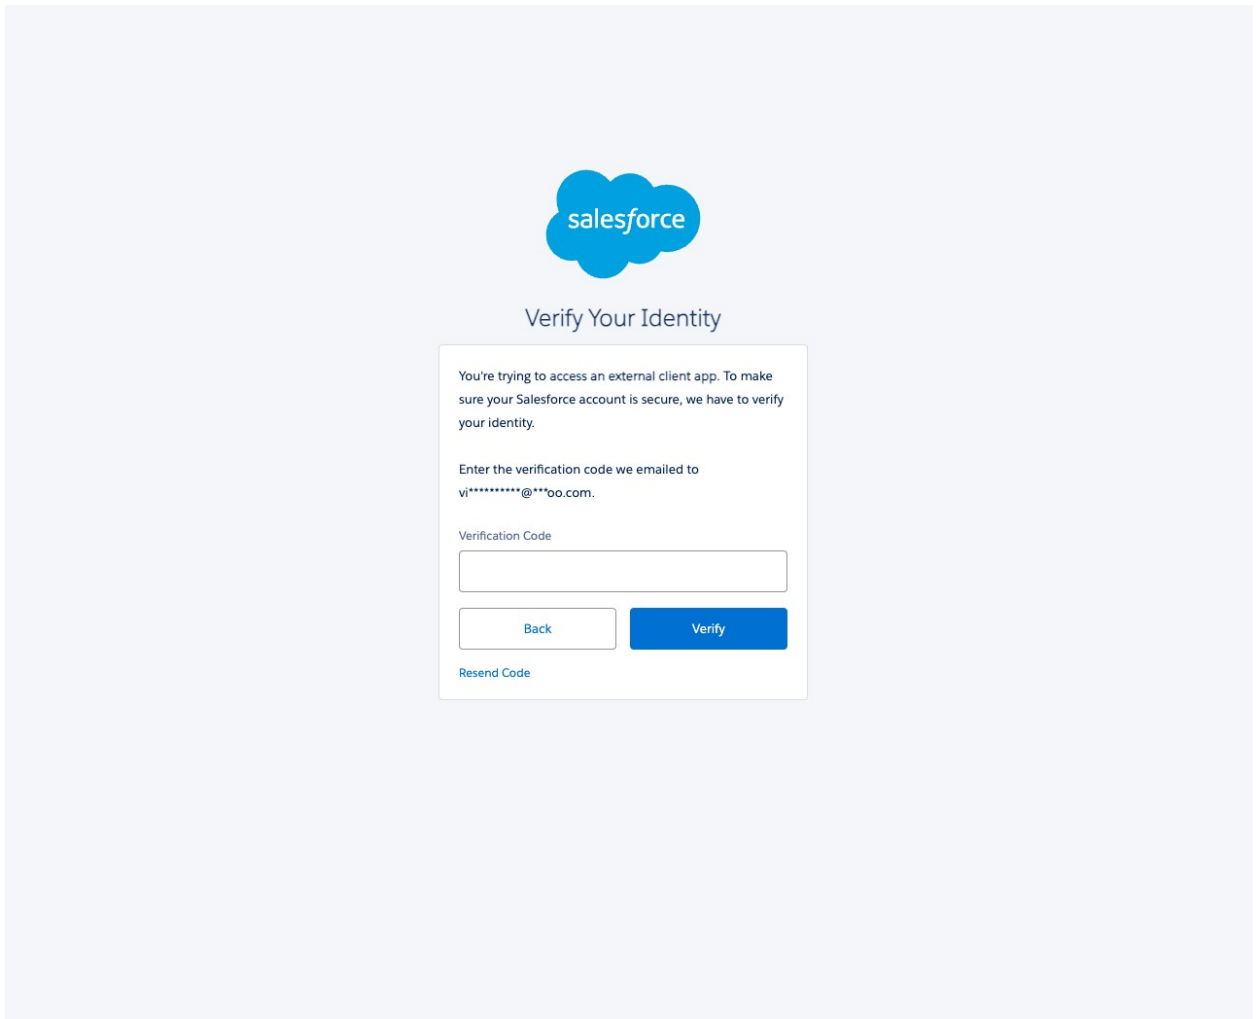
salesforce

Verify Your Identity

You're trying to access an external client app. To make sure your Salesforce account is secure, we have to verify your identity.

Enter the verification code we emailed to vi**********@***oo.com.

Verification Code

Back

Verify

Resend Code